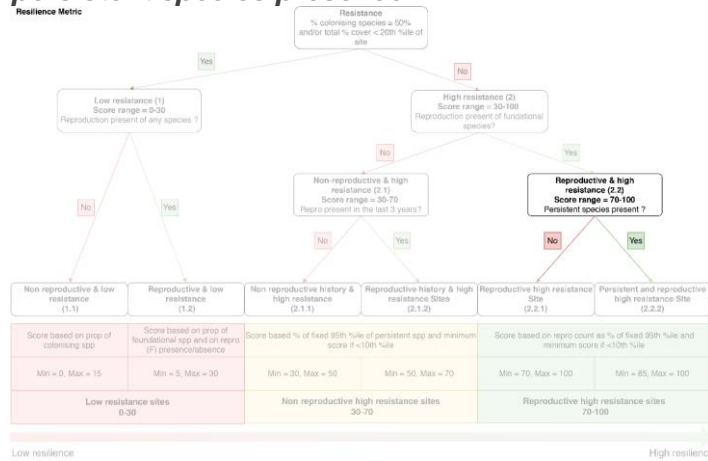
Resilience Metric

Resistance
% colonising species ≥ 50%
and/or total % cover < 20th %ile of site

Yes

No

Low resistance (1)
Score range = 0-30
Reproduction present of any species ?

High resistance (2)
Score range = 30-100
Reproduction present of foundational species?

No

Yes

Non-reproductive & high resistance (2.1)
Score range = 30-70
Repro present in the last 3 years?

Reproductive & high resistance (2.2)
Score range = 70-100
Persistent species present ?

No

Yes

No

Yes

No

Yes

Non reproductive & low resistance
(1.1)

Reproductive & low resistance
(1.2)

Non reproductive history & high resistance
(2.1.1)

Reproductive history & high resistance Sites
(2.1.2)

Reproductive high resistance Site
(2.2.1)

Persistent and reproductive high resistance Site
(2.2.2)

Score based on prop of colonising spp

Score based on prop of foundational spp and on repro (F) presence/absence

Score based on % of fixed 95th %ile of persistent spp and minimum score if <10th %ile

Score based on repro count as % of fixed 95th %ile and minimum score if <10th %ile

Min = 0, Max = 15

Min = 5, Max = 30

Min = 30, Max = 50

Min = 50, Max = 70

Min = 70, Max = 100

Min = 85, Max = 100

Low resistance sites
0-30

Non reproductive high resistance sites
30-70

Reproductive high resistance sites
70-100

Low resilience

High resilien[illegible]